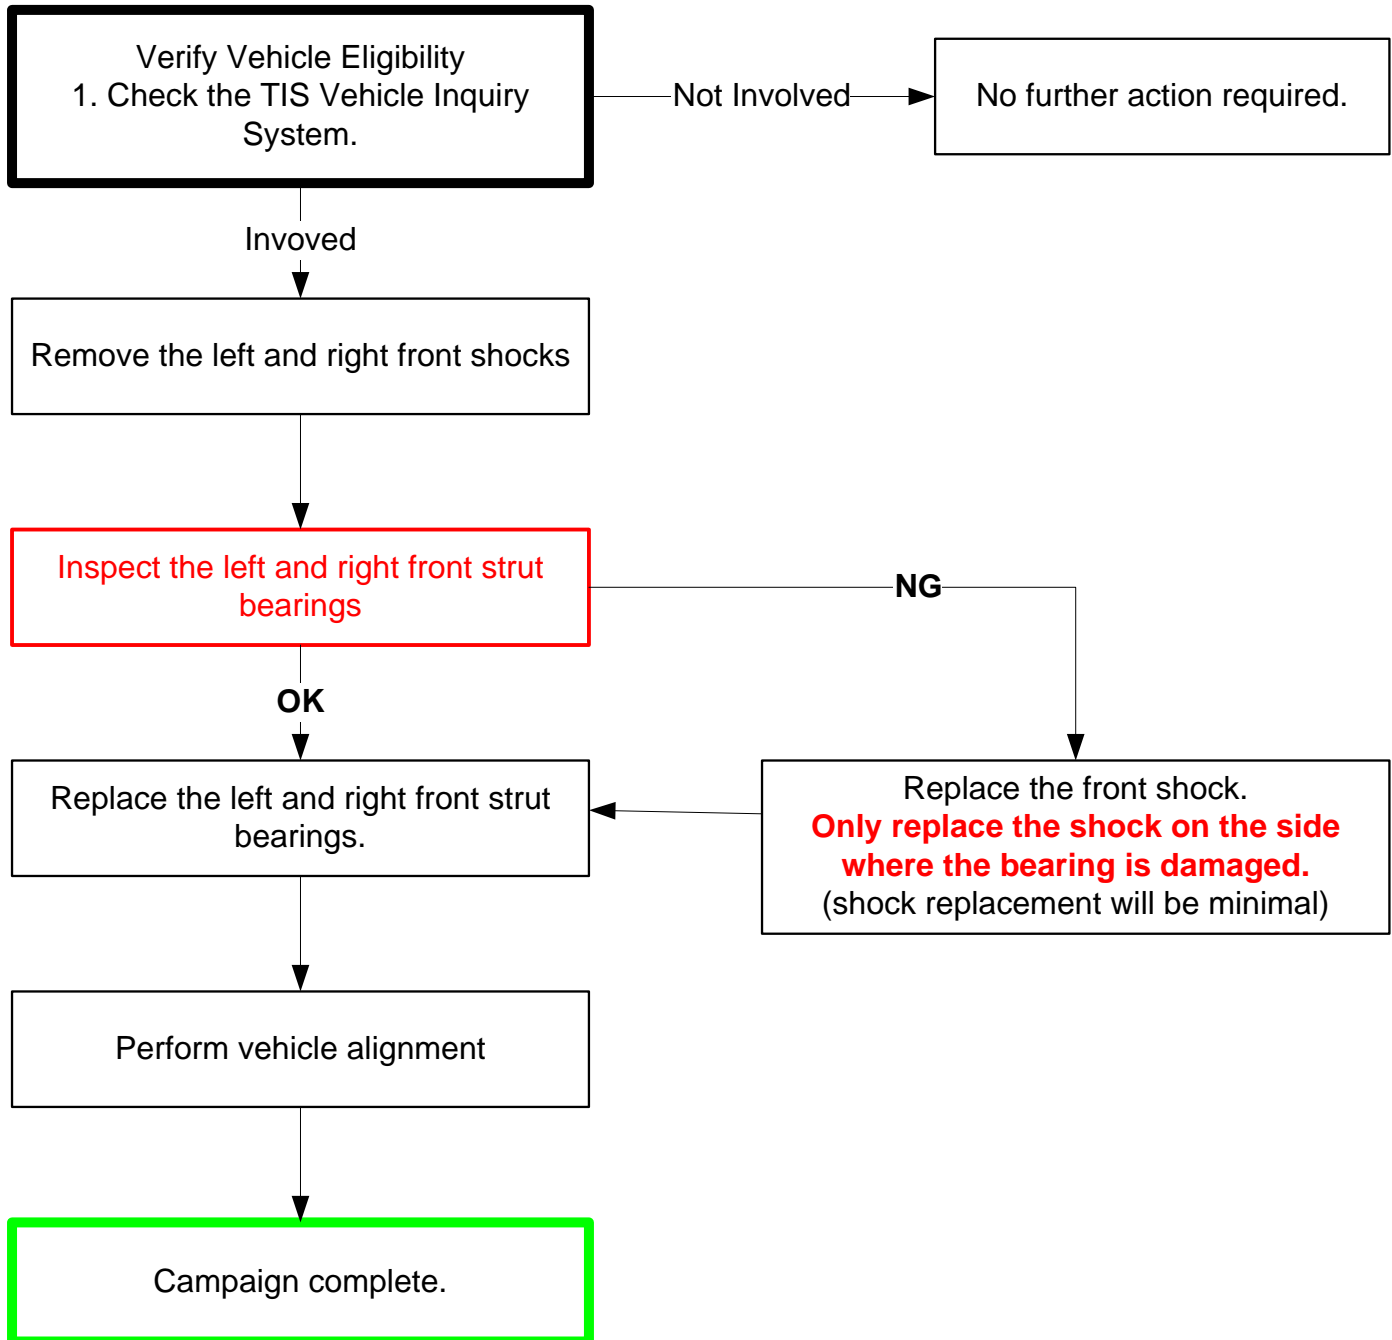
Verify Vehicle Eligibility
1. Check the TIS Vehicle Inquiry System.

Not Involved

No further action required.

Invoved

Remove the left and right front shocks

Inspect the left and right front strut bearings

NG

OK

Replace the left and right front strut bearings.

Replace the front shock.
Only replace the shock on the side where the bearing is damaged.
(shock replacement will be minimal)

Perform vehicle alignment

Campaign complete.